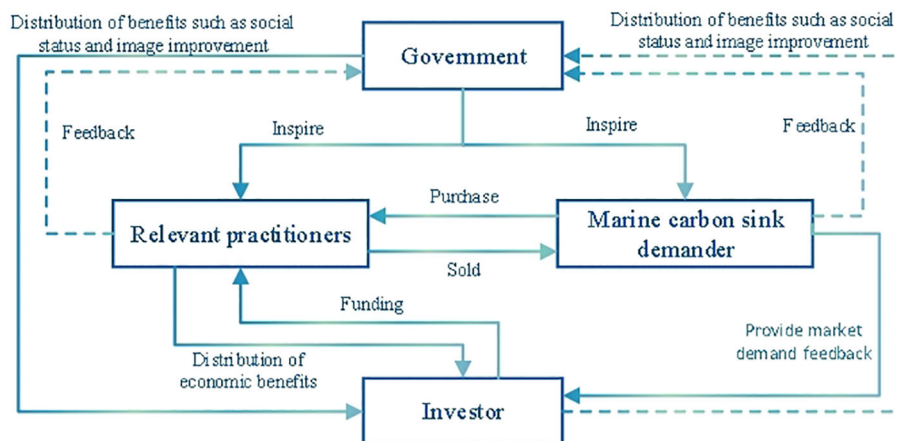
Distribution of benefits such as social status and image improvement

Government

Distribution of benefits such as social status and image improvement

Feedback

Inspire

Inspire

Feedback

Purchase

Relevant practitioners

Marine carbon sink demander

Sold

Funding

Provide market demand feedback

Distribution of economic benefits

Investor